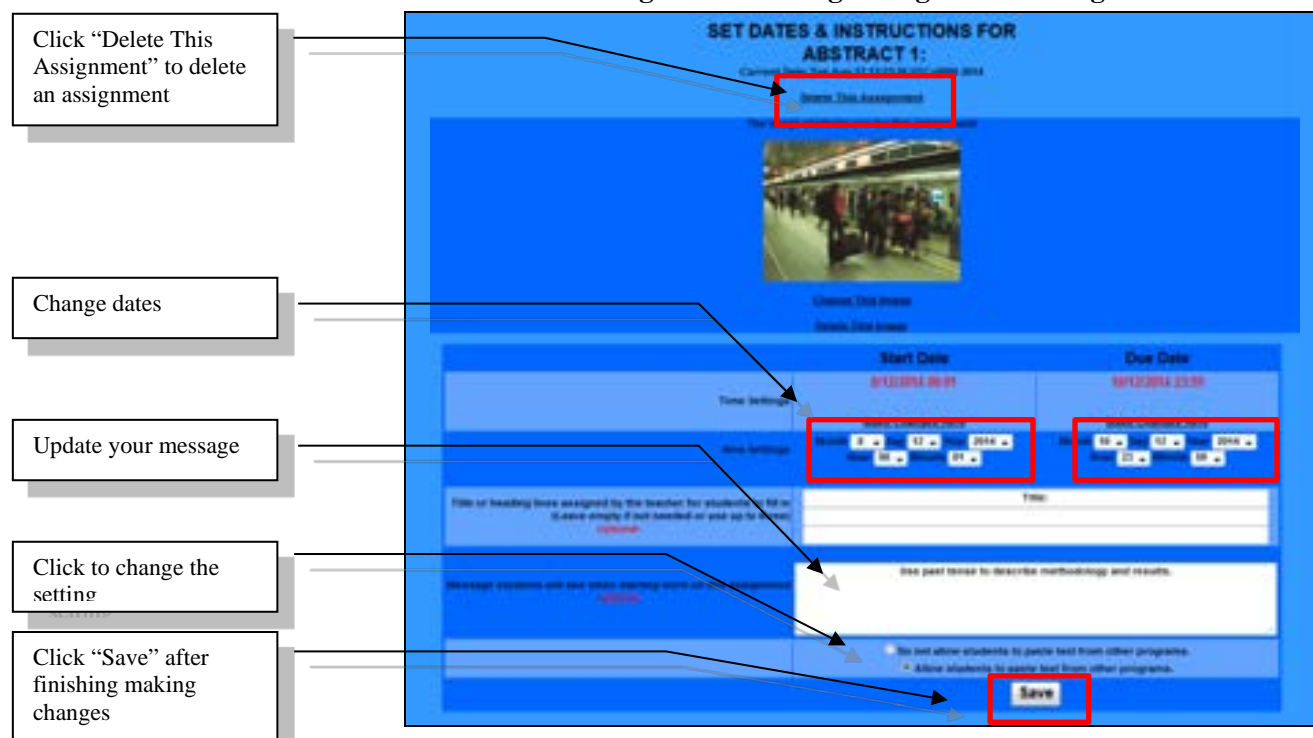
Click "Delete This Assignment" to delete an assignment

Change dates

Update your message

Click to change the setting

Click "Save" after finishing making changes

SET DATES & INSTRUCTIONS FOR ABSTRACT 1:

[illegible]

Delete This Assignment

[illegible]

Change This Image

Delete This Image

| | Start Date | Due Date |
|---|---|---|
| Time Settings | 8/12/2014 09:01 | 10/12/2014 23:59 |
| New Settings | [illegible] 8 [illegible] 12 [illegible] 2014 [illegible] 09 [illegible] 01 | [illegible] 10 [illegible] 12 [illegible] 2014 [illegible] 23 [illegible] 59 |
| Title or heading lines assigned by the teacher for students to fill in (Leave empty if not needed or you up to them) optional | Title: | |
| Message students will see when starting work on this assignment optional | Use past tense to describe methodology and results. | |
| | Do not allow students to paste text from other programs. Allow students to paste text from other programs. | |

Save